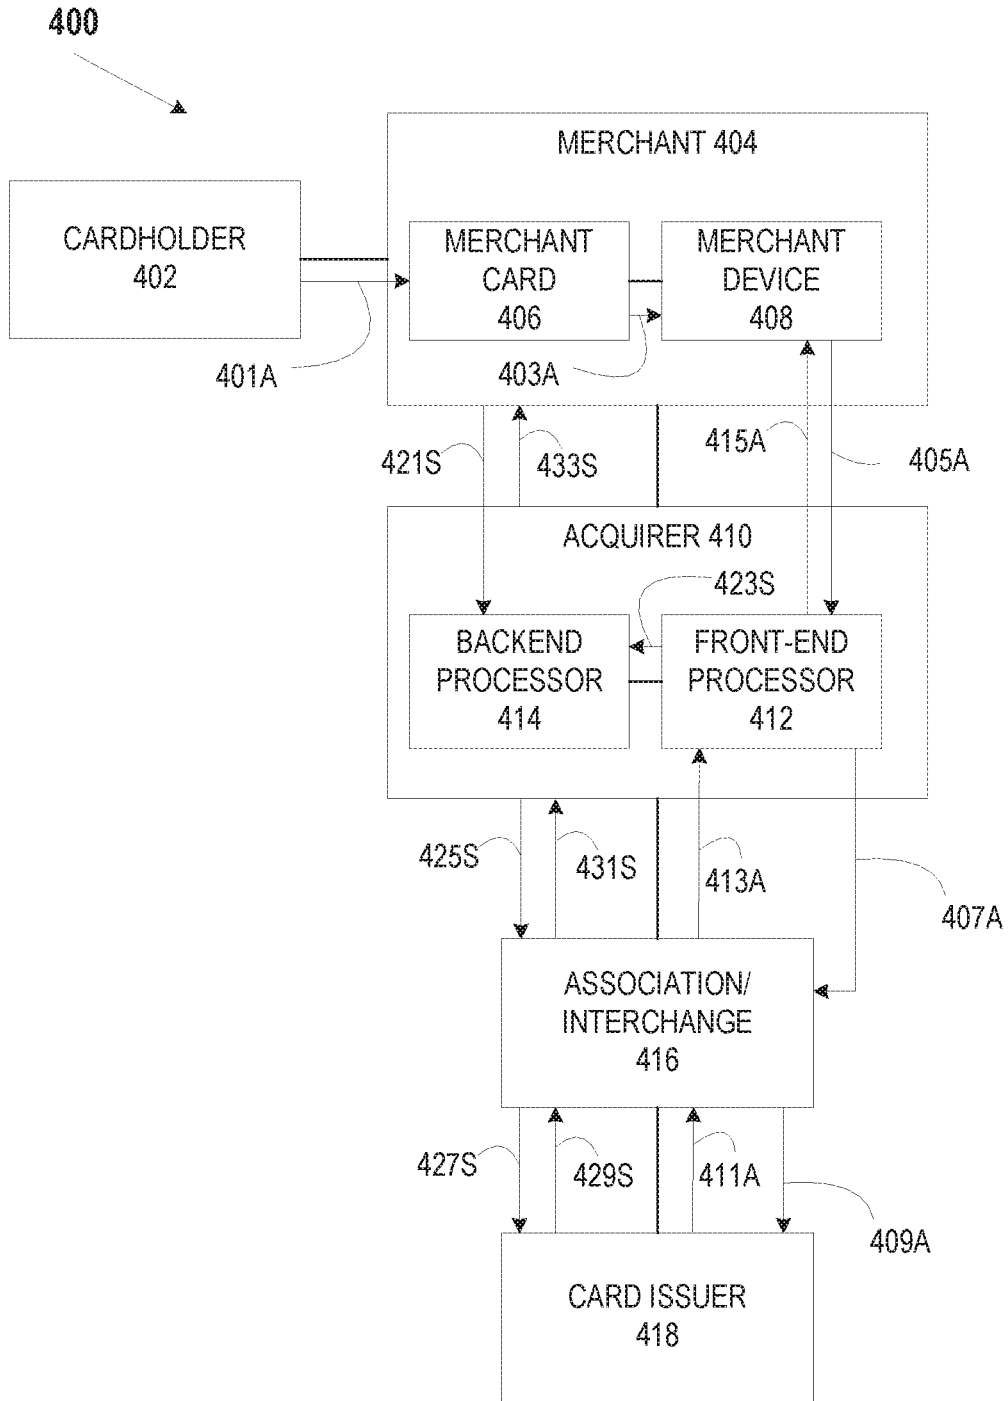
400

MERCHANT 404

CARDHOLDER 402

MERCHANT CARD 406

MERCHANT DEVICE 408

401A

403A

421S

433S

415A

405A

ACQUIRER 410

423S

BACKEND PROCESSOR 414

FRONT-END PROCESSOR 412

425S

431S

413A

407A

ASSOCIATION/ INTERCHANGE 416

427S

429S

411A

409A

CARD ISSUER 418